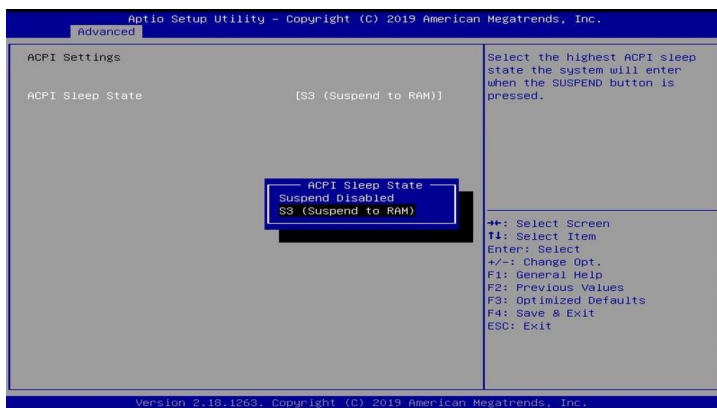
Aptio Setup Utility – Copyright (C) 2019 American Megatrends, Inc.
Advanced

ACPI Settings

ACPI Sleep State [S3 (Suspend to RAM)]

ACPI Sleep State
Suspend Disabled
S3 (Suspend to RAM)

Select the highest ACPI sleep state the system will enter when the SUSPEND button is pressed.

→←: Select Screen
↑↓: Select Item
Enter: Select
+/-: Change Opt.
F1: General Help
F2: Previous Values
F3: Optimized Defaults
F4: Save & Exit
ESC: Exit

Version 2.18.1263. Copyright (C) 2019 American Megatrends, Inc.